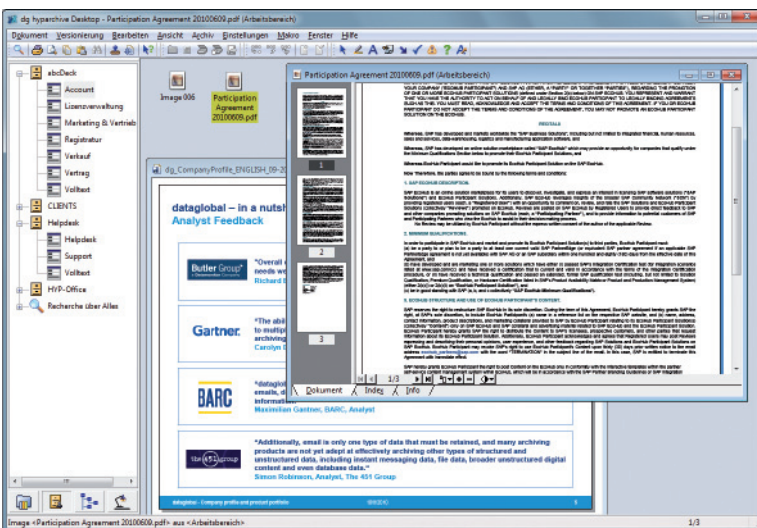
dg hyparchive Desktop - Participation Agreement 20100609.pdf (Arbeitsbereich)

Dokument Versionierung Bearbeiten Ansicht Archiv Einstellungen Makro Fenster Hilfe

abcDeck
Account
Lizenzverwaltung
Marketing & Vertrieb
Registratur
Verkauf
Vertrag
Volltext
CLIENTS
Helpdesk
Helpdesk
Support
Volltext
HYP-Office
Recherche über Alles

Image 006

Participation Agreement 20100609.pdf

Participation Agreement 20100609.pdf (Arbeitsbereich)

1

2

3

1/3

Dokument Index Info

dg_CompanyProfile_ENGLISH_09-20

dataglobal – in a nutsh
Analyst Feedback

Butler Group
"Overall
needs we
Richard S

Gartner.
"The abili
to multipl
software
Carolyn S

BARC
"datagl
emails, d
informatio
Maximilian Gantner, BARC, Analyst

the 451 group
"Additionally, email is only one type of data that must be retained, and many archiving products are not yet adept at effectively archiving other types of structured and unstructured data, including instant messaging data, file data, broader unstructured digital content and even database data."
Simon Robinson, Analyst, The 451 Group

dataglobal - Company profile and product portfolio

Image <Participation Agreement 20100609.pdf> aus <Arbeitsbereich>

1/3